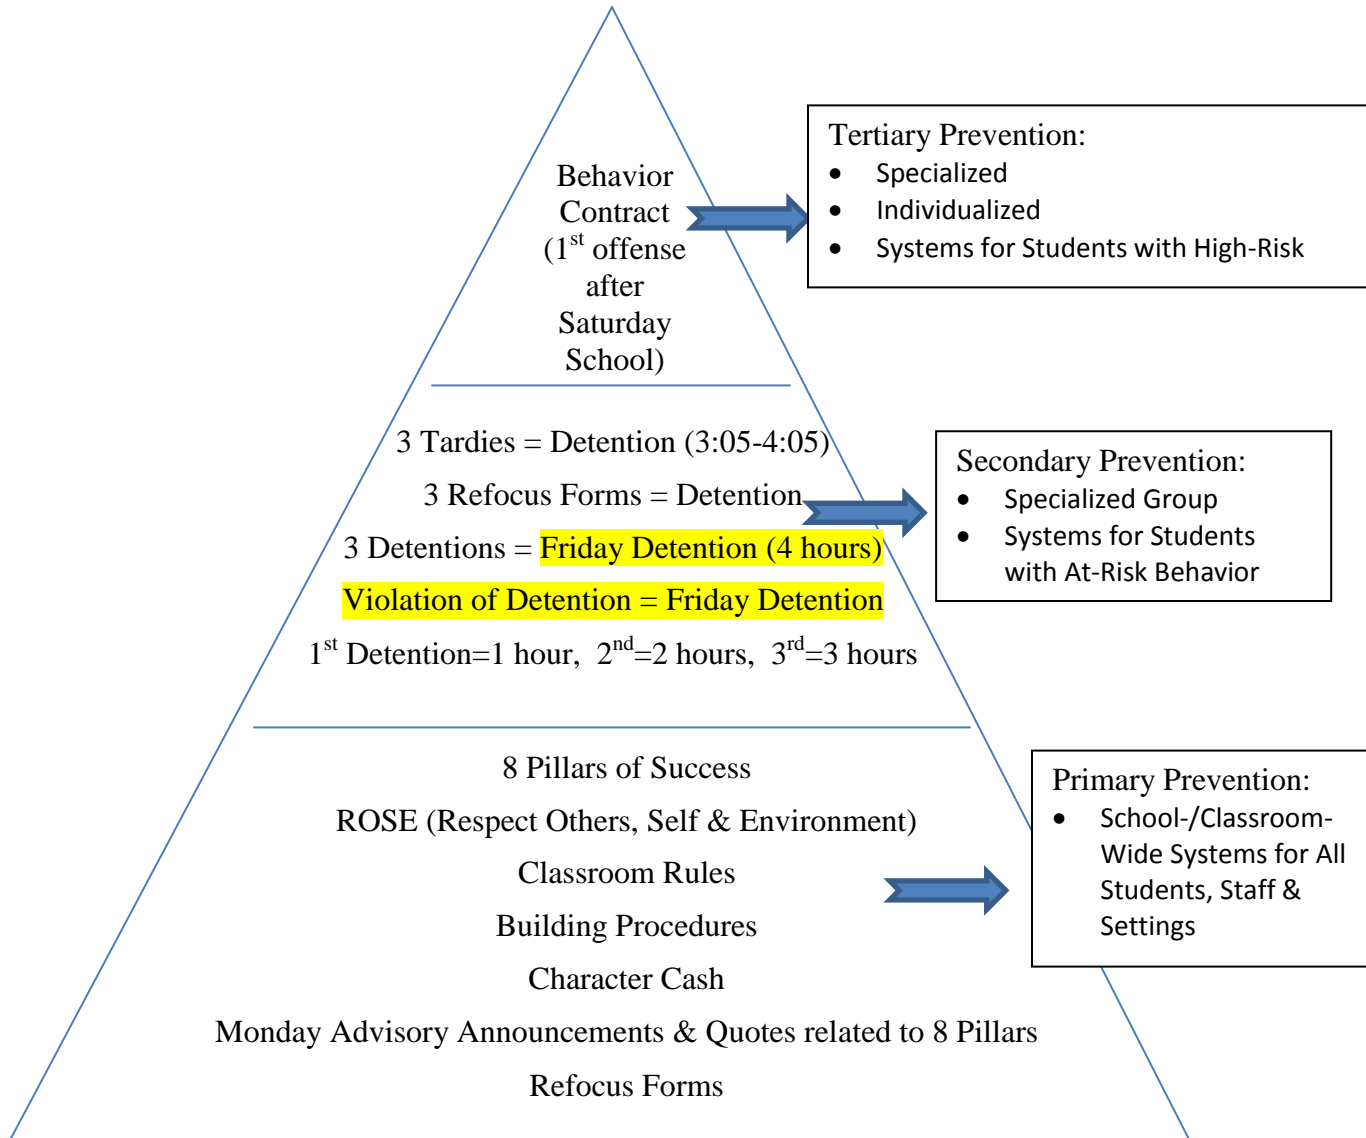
Behavior Contract (1$^{st}$ offense after Saturday School)

Tertiary Prevention:
- Specialized
- Individualized
- Systems for Students with High-Risk

3 Tardies = Detention (3:05-4:05)

3 Refocus Forms = Detention

3 Detentions = Friday Detention (4 hours)

Violation of Detention = Friday Detention

1$^{st}$ Detention=1 hour, 2$^{nd}$=2 hours, 3$^{rd}$=3 hours

Secondary Prevention:
- Specialized Group
- Systems for Students with At-Risk Behavior

8 Pillars of Success

ROSE (Respect Others, Self & Environment)

Classroom Rules

Building Procedures

Character Cash

Monday Advisory Announcements & Quotes related to 8 Pillars

Refocus Forms

Primary Prevention:
- School-/Classroom-Wide Systems for All Students, Staff & Settings